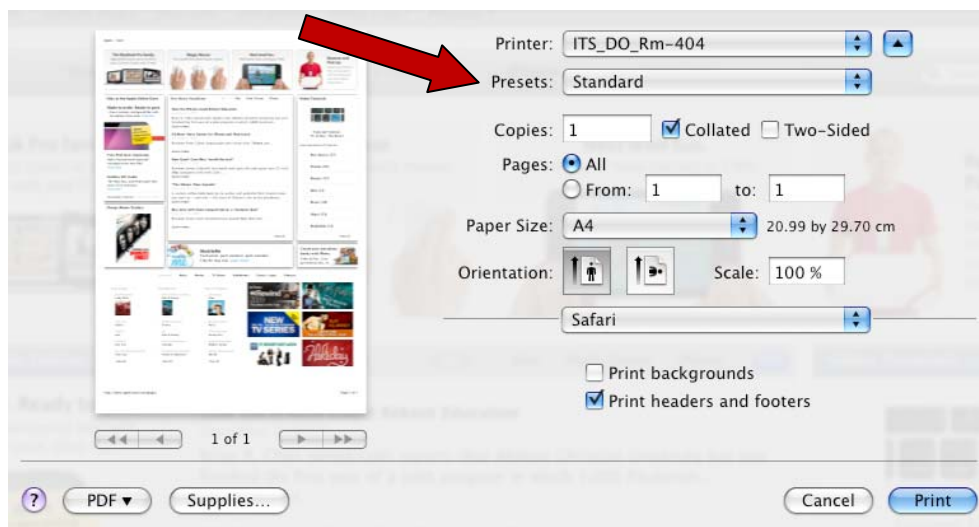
Printer: ITS_DO_Rm-404

Presets: Standard

Copies: 1 Collated Two-Sided

Pages: All

From: 1 to: 1

Paper Size: A4 20.99 by 29.70 cm

Orientation: Scale: 100 %

Safari

Print backgrounds

Print headers and footers

1 of 1

?

PDF ▾

Supplies...

Cancel

Print